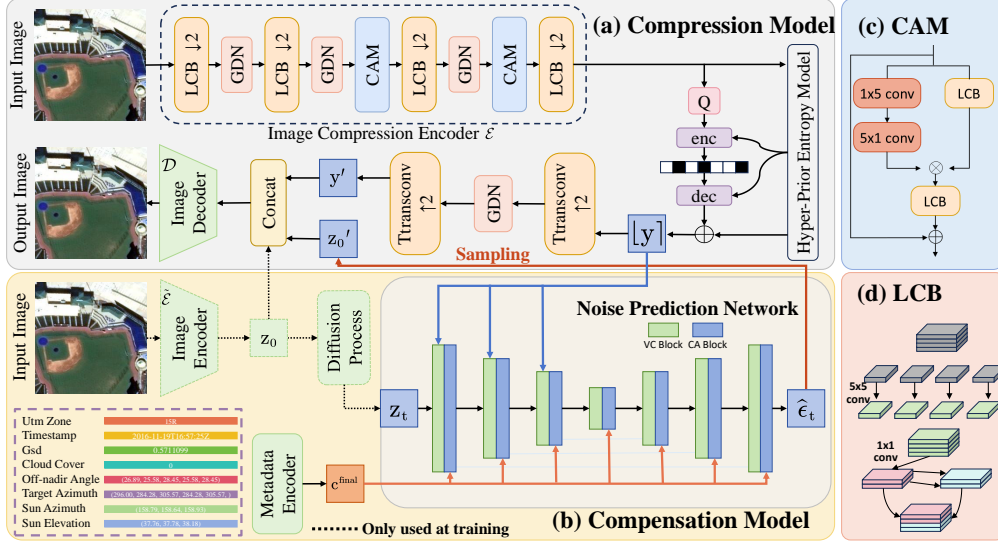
Input Image

LCB ↓2
GDN
LCB ↓2
GDN
CAM
LCB ↓2
GDN
CAM
LCB ↓2

Image Compression Encoder $\mathcal{E}$

(a) Compression Model

Hyper-Prior Entropy Model

Q
enc
dec

Output Image

$\mathcal{D}$
Image Decoder
Concat
$y'$
$z_0'$
Ttransconv ↑2
GDN
Ttransconv ↑2
$\lfloor y \rceil$

Sampling

Input Image

$\mathcal{E}'$
Image Encoder
$z_0$
Diffusion Process
$z_t$

Noise Prediction Network
VC Block
CA Block
$\hat{\epsilon}_t$

Metadata Encoder
$c^{final}$

| Utm Zone | 15R |
|---|---|
| Timestamp | 2016-11-19T16:57:25Z |
| Gsd | 0.5711099 |
| Cloud Cover | 0 |
| Off-nadir Angle | (26.89, 25.58, 28.45, 25.58, 28.45) |
| Target Azimuth | (296.00, 284.28, 305.57, 284.28, 305.57) |
| Sun Azimuth | (158.79, 158.64, 158.93) |
| Sun Elevation | (37.76, 37.78, 38.18) |

Only used at training

(b) Compensation Model

(c) CAM
1x5 conv
LCB
5x1 conv
LCB

(d) LCB
5x5 conv
1x1 conv